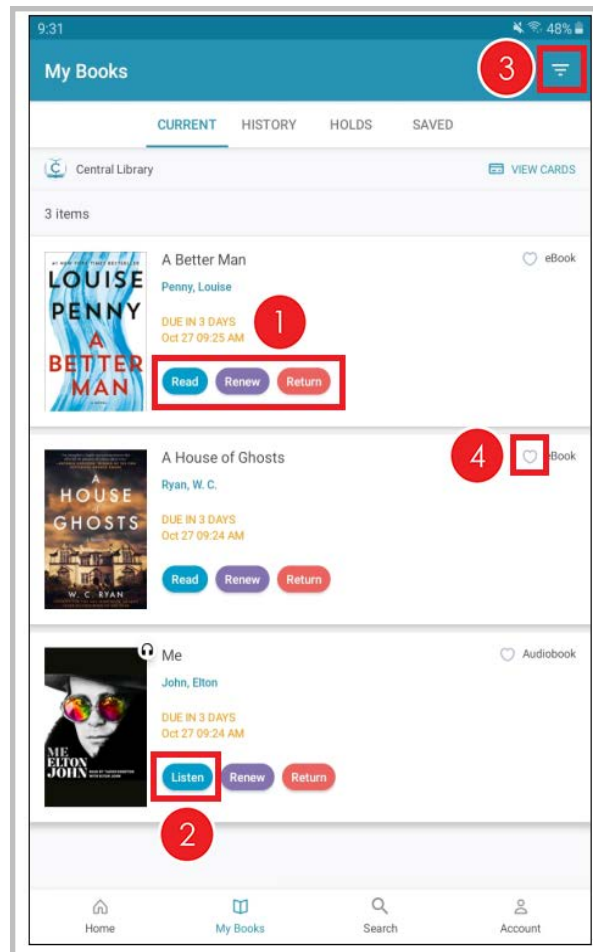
9:31
48%

My Books
3

CURRENT HISTORY HOLDS SAVED

Central Library
VIEW CARDS

3 items

LOUISE PENNY A BETTER MAN

A Better Man
eBook
Penny, Louise
1
DUE IN 3 DAYS
Oct 27 09:25 AM
Read Renew Return

A HOUSE OF GHOSTS W. C. RYAN

A House of Ghosts
4
eBook
Ryan, W. C.
DUE IN 3 DAYS
Oct 27 09:24 AM
Read Renew Return

ME ELTON JOHN

Me
Audiobook
John, Elton
DUE IN 3 DAYS
Oct 27 09:24 AM
Listen Renew Return
2

Home My Books Search Account